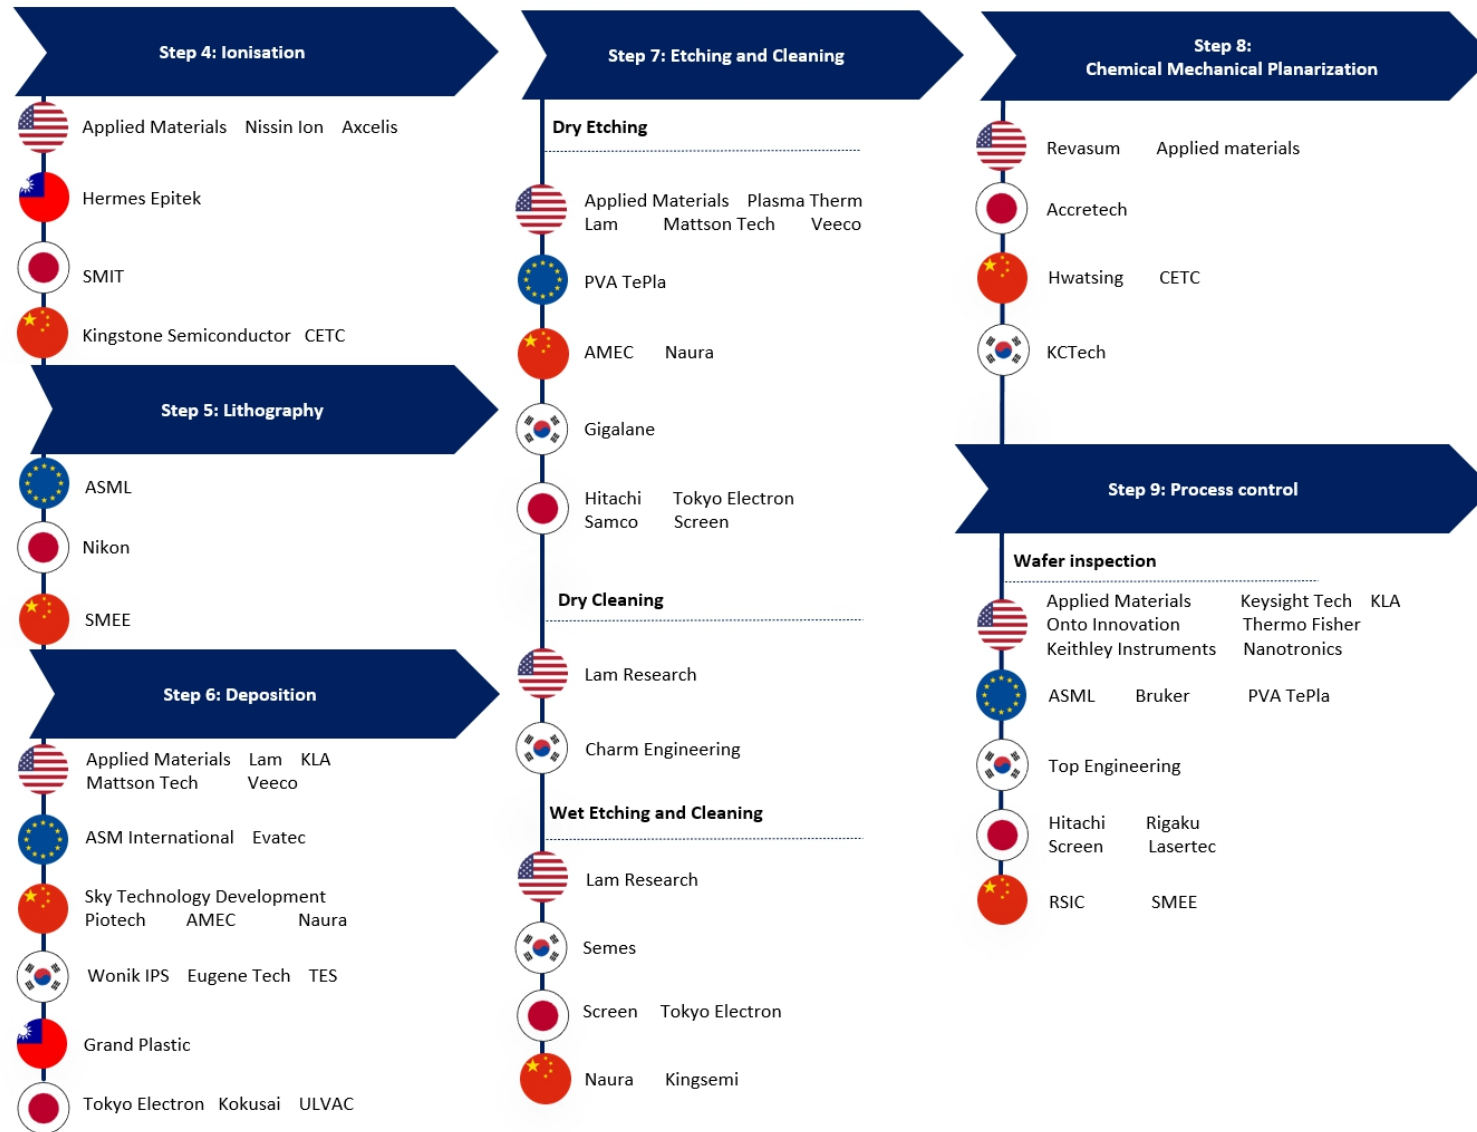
Step 4: Ionisation

Applied Materials Nissin Ion Axcelis

Hermes Epitek

SMIT

Kingstone Semiconductor CETC

Step 5: Lithography

ASML

Nikon

SMEE

Step 6: Deposition

Applied Materials Lam KLA
Mattson Tech Veeco

ASM International Evatec

Sky Technology Development
Piotech AMEC Naura

Wonik IPS Eugene Tech TES

Grand Plastic

Tokyo Electron Kokusai ULVAC

Step 7: Etching and Cleaning

Dry Etching

Applied Materials Plasma Therm
Lam Mattson Tech Veeco

PVA TePla

AMEC Naura

Gigalane

Hitachi Tokyo Electron
Samco Screen

Dry Cleaning

Lam Research

Charm Engineering

Wet Etching and Cleaning

Lam Research

Semes

Screen Tokyo Electron

Naura Kingsemi

Step 8:
Chemical Mechanical Planarization

Revasum Applied materials

Accretech

Hwatsing CETC

KCTech

Step 9: Process control

Wafer inspection

Applied Materials Keysight Tech KLA
Onto Innovation Thermo Fisher
Keithley Instruments Nanotronics

ASML Bruker PVA TePla

Top Engineering

Hitachi Rigaku
Screen Lasertec

RSIC SMEE